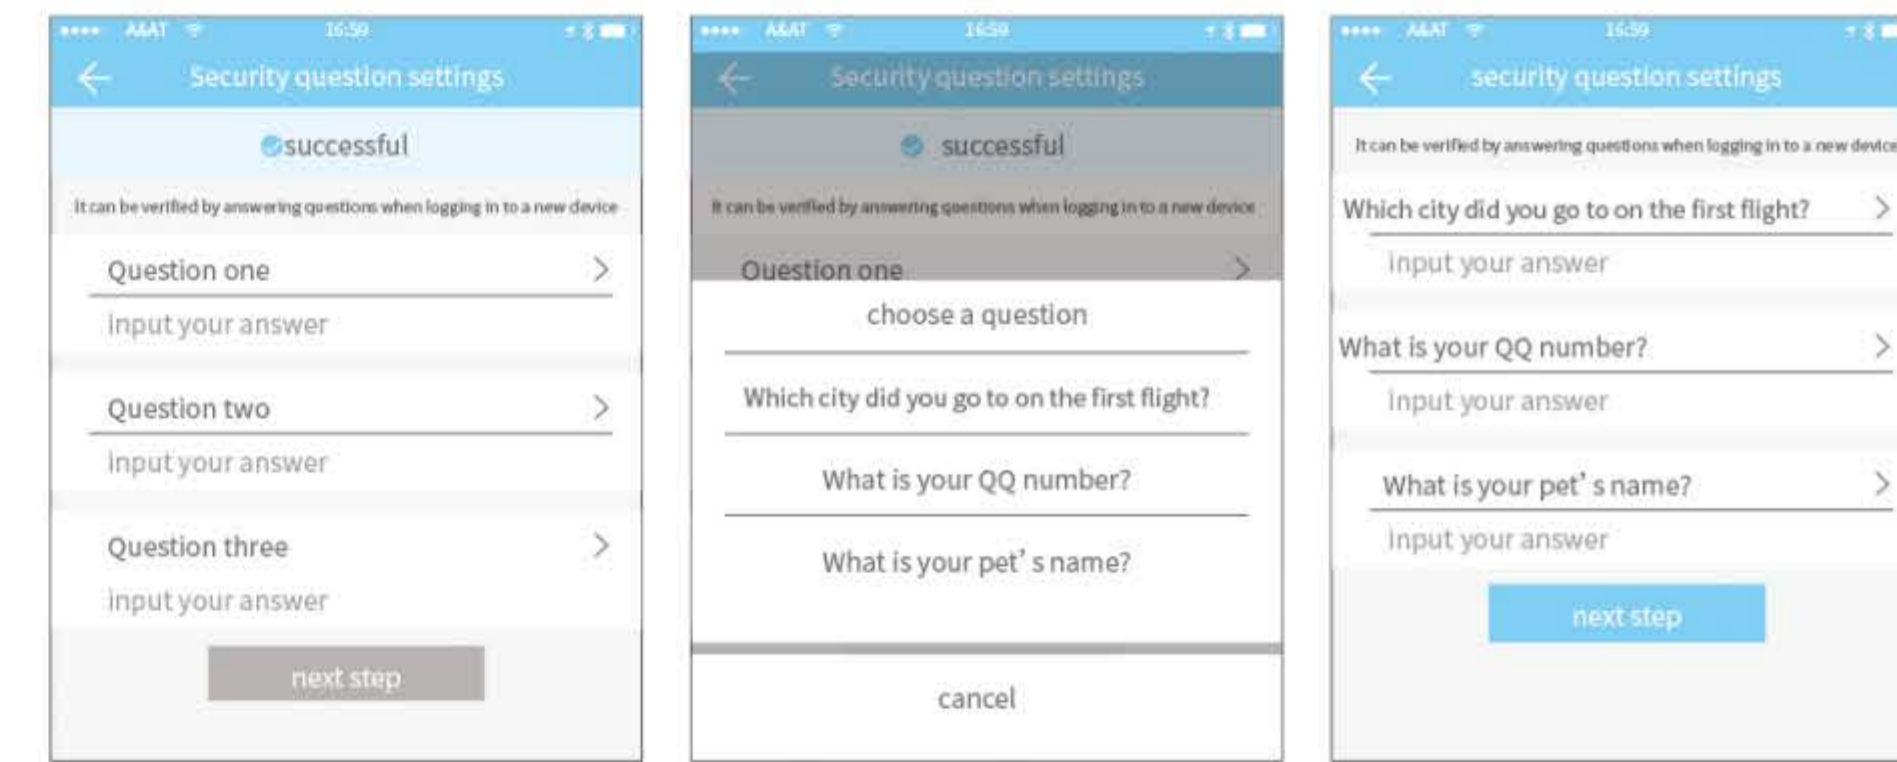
A&AT 16:59

Security question settings

successful

It can be verified by answering questions when logging in to a new device

Question one

input your answer

Question two

input your answer

Question three

input your answer

next step

A&AT 16:59

Security question settings

successful

It can be verified by answering questions when logging in to a new device

Question one

choose a question

Which city did you go to on the first flight?

What is your QQ number?

What is your pet' s name?

cancel

A&AT 16:59

security question settings

It can be verified by answering questions when logging in to a new device

Which city did you go to on the first flight?

input your answer

What is your QQ number?

input your answer

What is your pet' s name?

input your answer

next step